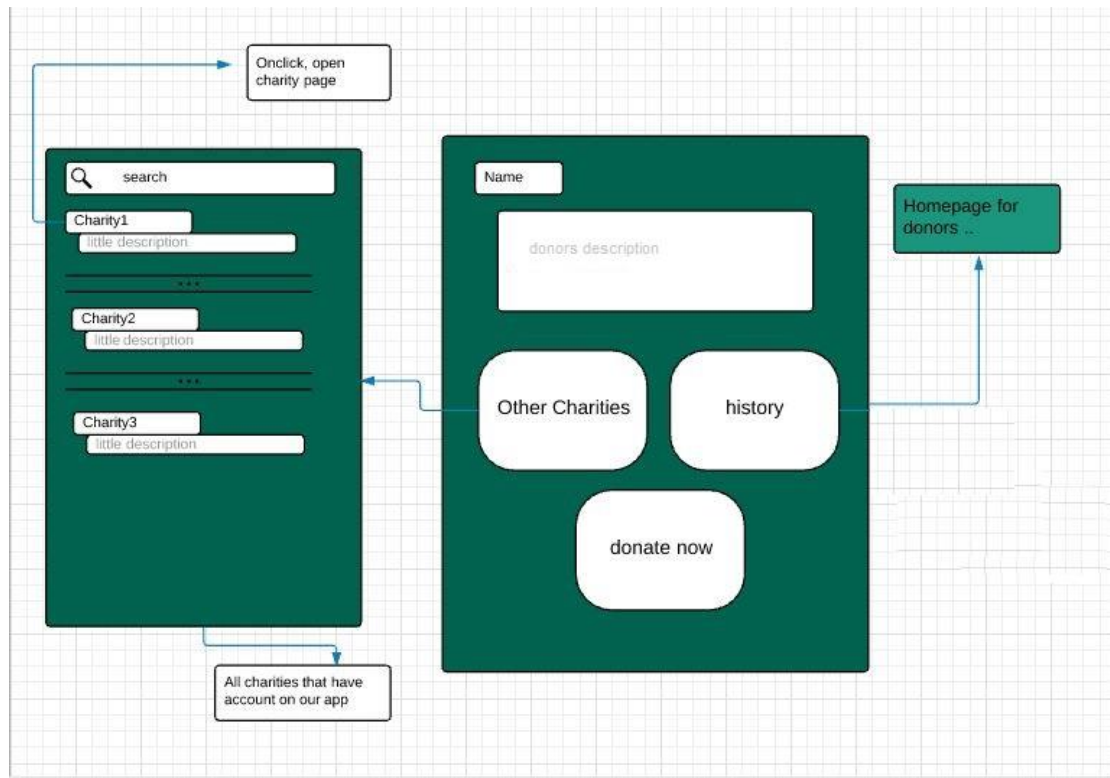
Onclick, open charity page

search

Charity1

little description

...

Charity2

little description

...

Charity3

little description

All charities that have account on our app

Name

donors description

Other Charities

history

donate now

Homepage for donors ..